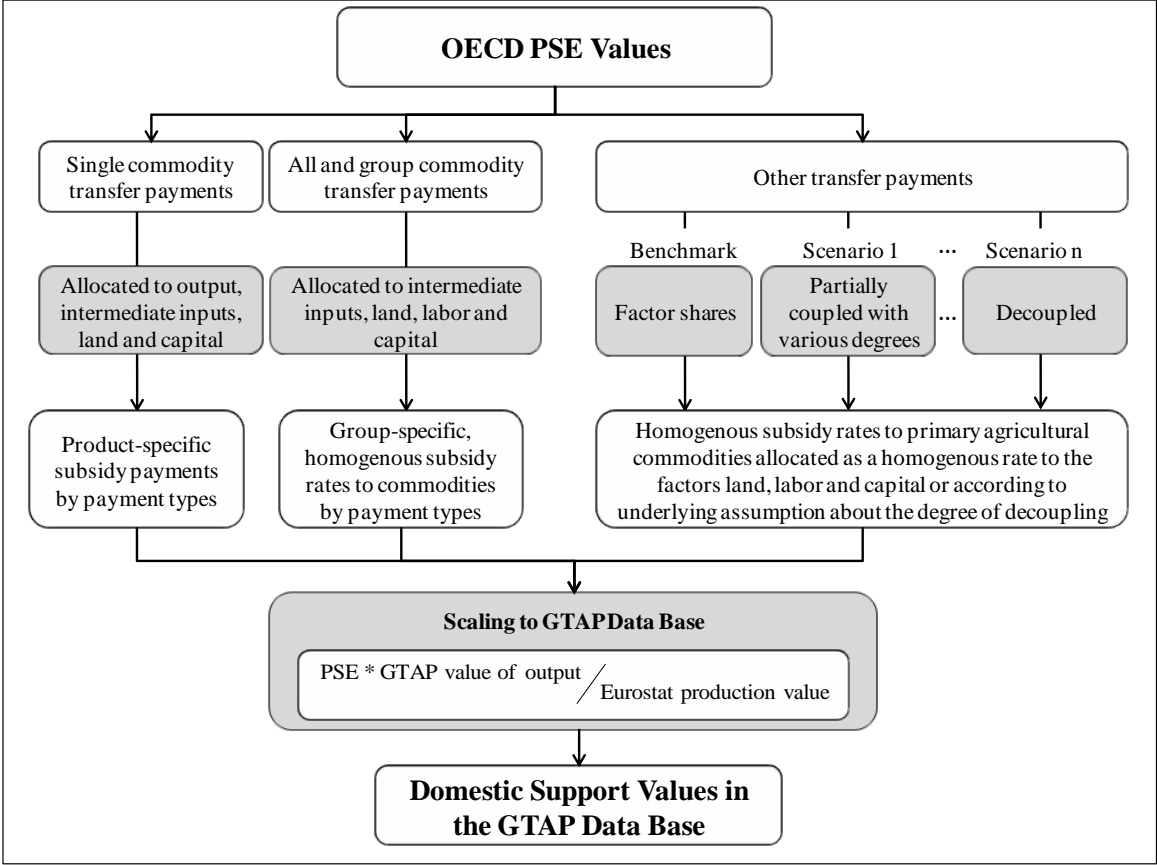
OECD PSE Values

Single commodity transfer payments

All and group commodity transfer payments

Other transfer payments

Benchmark

Scenario 1

...

Scenario n

Allocated to output, intermediate inputs, land and capital

Allocated to intermediate inputs, land, labor and capital

Factor shares

Partially coupled with various degrees

...

Decoupled

Product-specific subsidy payments by payment types

Group-specific, homogenous subsidy rates to commodities by payment types

Homogenous subsidy rates to primary agricultural commodities allocated as a homogenous rate to the factors land, labor and capital or according to underlying assumption about the degree of decoupling

Scaling to GTAP Data Base

PSE * GTAP value of output / Eurostat production value

Domestic Support Values in the GTAP Data Base